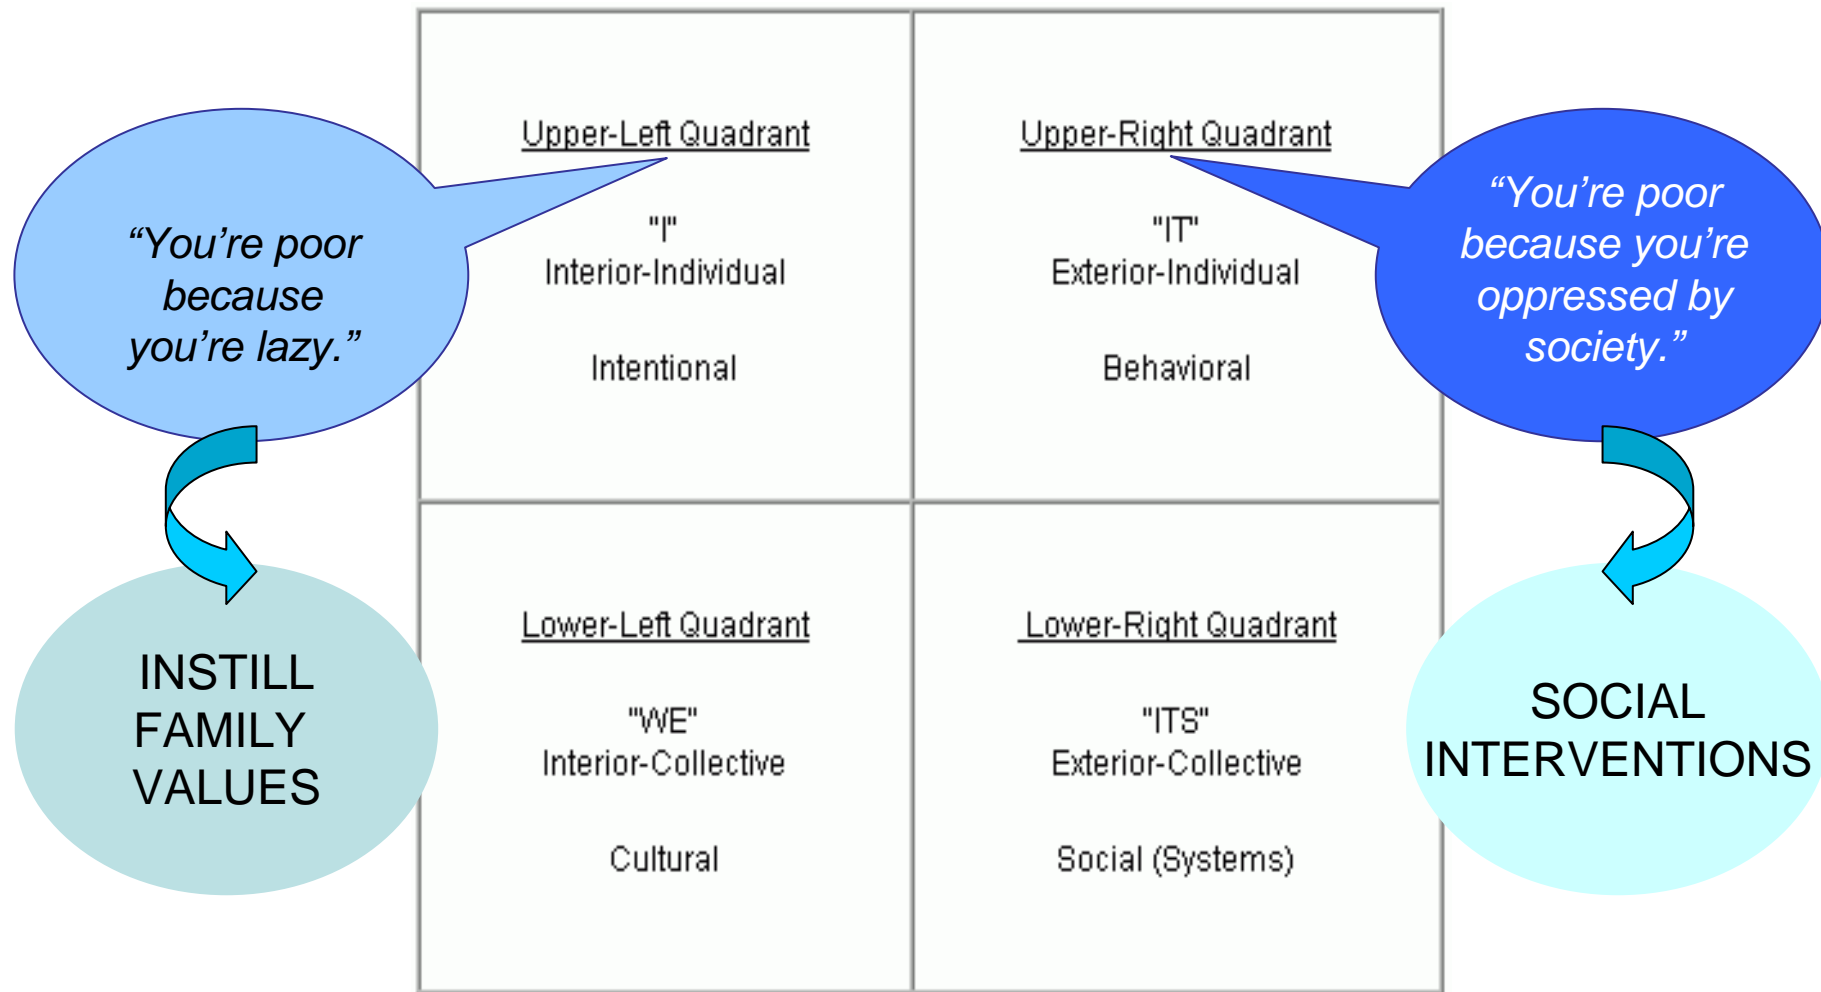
“You’re poor because you’re lazy.”

INSTILL FAMILY VALUES

| Upper-Left Quadrant<br><br>"I"<br>Interior-Individual<br><br>Intentional | Upper-Right Quadrant<br><br>"IT"<br>Exterior-Individual<br><br>Behavioral |
|---|---|
| Lower-Left Quadrant<br><br>"WE"<br>Interior-Collective<br><br>Cultural | Lower-Right Quadrant<br><br>"ITS"<br>Exterior-Collective<br><br>Social (Systems) |

“You’re poor because you’re oppressed by society.”

SOCIAL INTERVENTIONS